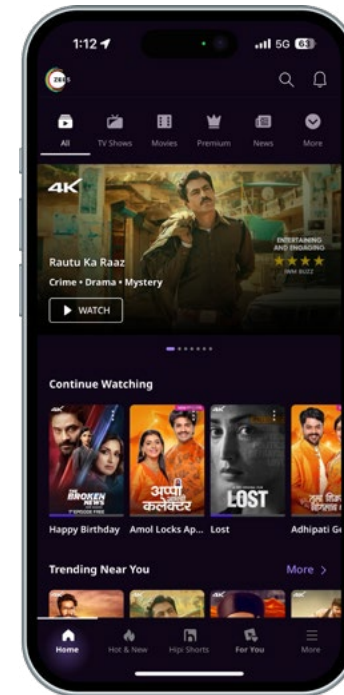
1:12
5G 63

ZEE5

All
TV Shows
Movies
Premium
News
More

4K

Rautu Ka Raaz
Crime • Drama • Mystery

WATCH

ENTERTAINING AND ENGAGING
★★★★
IMM BUZZ

Continue Watching

4K
THE BROKEN NEWS
अप्पी आमची कलेक्टर
4K
LOST
4K
तुला शिकवीन चांगलाच धडा

Happy Birthday
Amol Locks Ap...
Lost
Adhipati Ge

Trending Near You
More >

Home
Hot & New
Hipi Shorts
For You
More